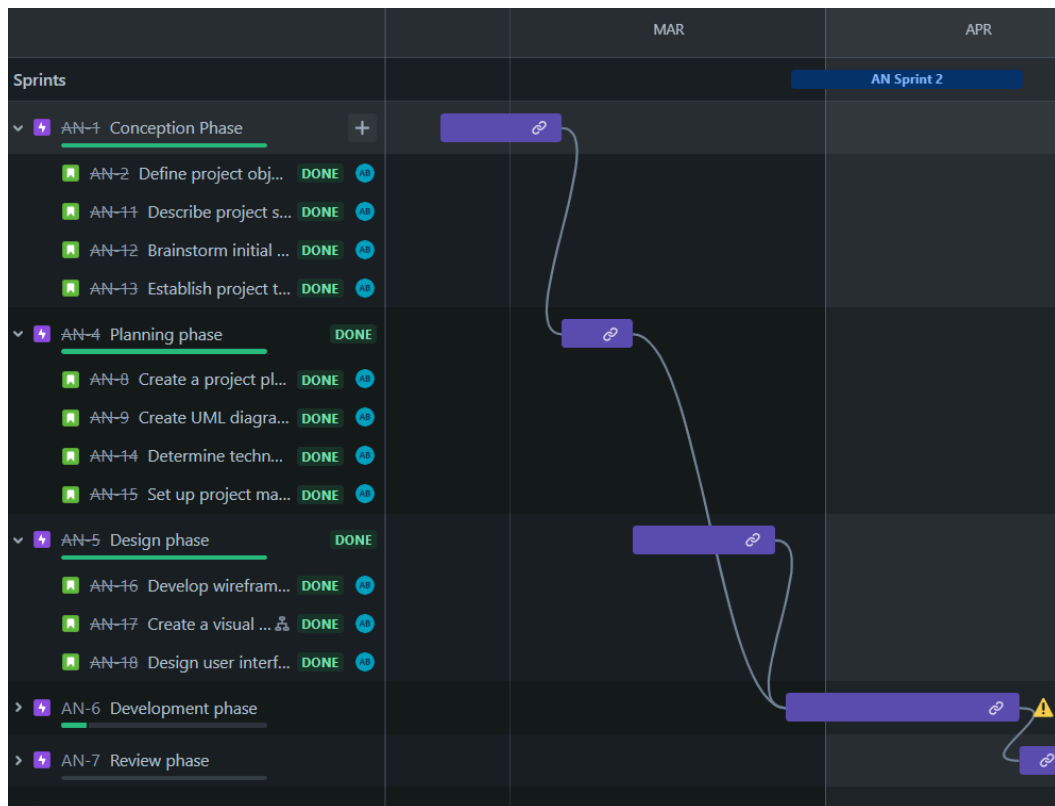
MAR APR

Sprints

AN Sprint 2

AN-1 Conception Phase +

AN-2 Define project obj... DONE AB

AN-11 Describe project s... DONE AB

AN-12 Brainstorm initial ... DONE AB

AN-13 Establish project t... DONE AB

AN-4 Planning phase DONE

AN-8 Create a project pl... DONE AB

AN-9 Create UML diagra... DONE AB

AN-14 Determine techn... DONE AB

AN-15 Set up project ma... DONE AB

AN-5 Design phase DONE

AN-16 Develop wirefram... DONE AB

AN-17 Create a visual ... DONE AB

AN-18 Design user interf... DONE AB

AN-6 Development phase

AN-7 Review phase